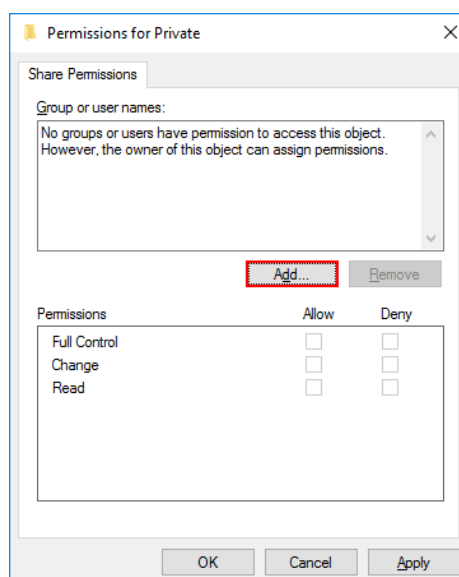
Permissions for Private

Share Permissions

Group or user names:

No groups or users have permission to access this object. However, the owner of this object can assign permissions.

Add...

Remove

| Permissions | Allow | Deny |
|---|---|---|
| Full Control | | |
| Change | | |
| Read | | |

OK

Cancel

Apply